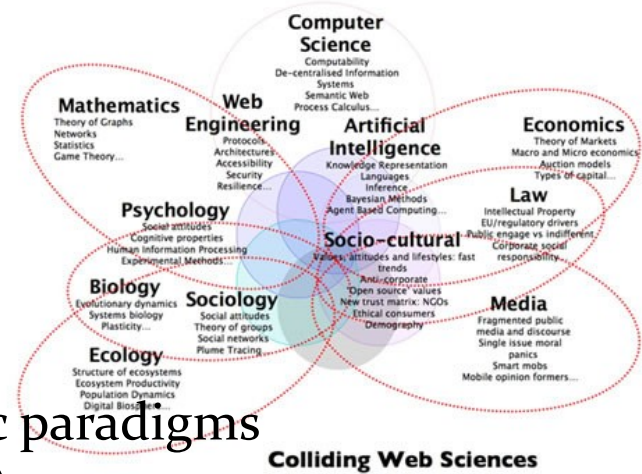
Computer Science
Computability
De-centralised Information Systems
Semantic Web
Process Calculus...

Mathematics
Theory of Graphs
Networks
Statistics
Game Theory...

Web Engineering
Protocols
Architectures
Accessibility
Security
Resilience...

Artificial Intelligence
Knowledge Representation
Languages
Inference
Bayesian Methods
Agent Based Computing...

Economics
Theory of Markets
Macro and Micro economics
Auction models
Types of capital...

Law
Intellectual Property
EU/regulatory drivers
Public engage vs indifferent
Corporate social responsibility...

Psychology
Social attitudes
Cognitive properties
Human Information Processing
Experimental Methods

Socio-cultural
Values, attitudes and lifestyles: fast trends
Anti-corporate
'Open source' values
New trust matrix: NGOs
Ethical consumers
Demography

Biology
Evolutionary dynamics
Systems biology
Plasticity...

Sociology
Social attitudes
Theory of groups
Social networks
Plume Tracing

Media
Fragmented public media and discourse
Single issue moral panics
Smart mobs
Mobile opinion formers...

Ecology
Structure of ecosystems
Ecosystem Productivity
Population Dynamics
Digital Biosphere

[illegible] paradigms

Colliding Web Sciences